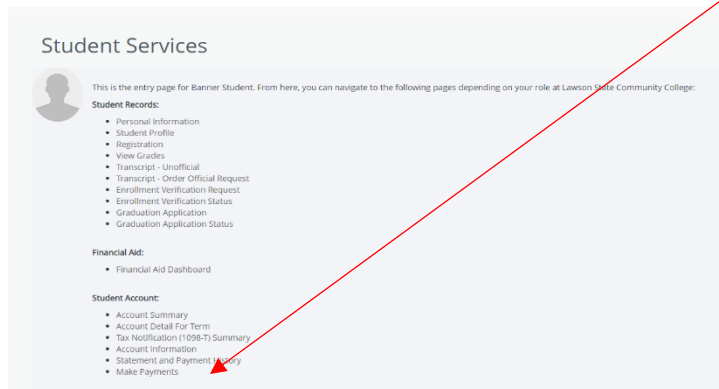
Student Services

This is the entry page for Banner Student. From here, you can navigate to the following pages depending on your role at Lawson State Community College:

Student Records:

- Personal Information
- Student Profile
- Registration
- View Grades
- Transcript - Unofficial
- Transcript - Order Official Request
- Enrollment Verification Request
- Enrollment Verification Status
- Graduation Application
- Graduation Application Status

Financial Aid:

- Financial Aid Dashboard

Student Account:

- Account Summary
- Account Detail For Term
- Tax Notification (1098-T) Summary
- Account Information
- Statement and Payment History
- Make Payments